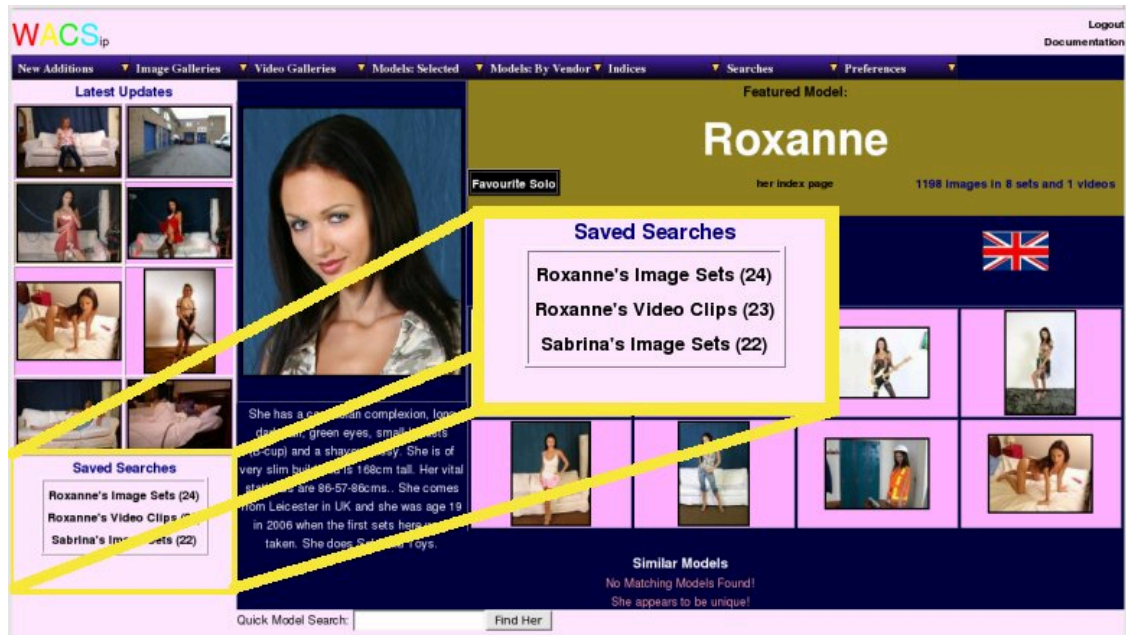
WACSip

Logout
Documentation

New Additions ▼ Image Galleries ▼ Video Galleries ▼ Models: Selected ▼ Models: By Vendor ▼ Indices ▼ Searches ▼ Preferences ▼

Latest Updates

Featured Model:

Roxanne

Favourite Solo

her index page

1198 images in 8 sets and 1 videos

Saved Searches

Roxanne's Image Sets (24)

Roxanne's Video Clips (23)

Sabrina's Image Sets (22)

She has a ca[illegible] complexion, long da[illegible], green eyes, small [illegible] ([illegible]-cup) and a shave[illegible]. She is of very slim build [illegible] is 168cm tall. Her vital stat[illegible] are 86-57-86cms.. She comes from Leicester in UK and she was age 19 in 2006 when the first sets here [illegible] taken. She does S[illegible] Toys.

Saved Searches

Roxanne's Image Sets (24)

Roxanne's Video Clips ([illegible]

Sabrina's Ima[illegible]ets (22)

Similar Models

No Matching Models Found!

She appears to be unique!

Quick Model Search:

Find Her